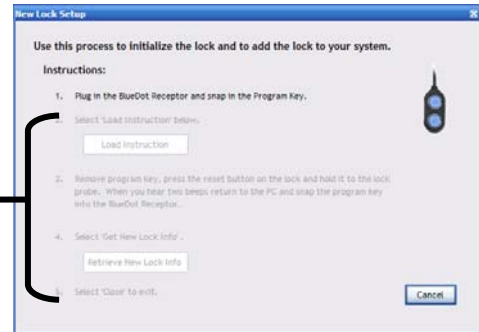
New Lock Setup

Use this process to initialize the lock and to add the lock to your system.

Instructions:

1. Plug in the BlueDot Receptor and snap in the Program Key.

2. Select 'Load Instruction' below.

Load Instruction

3. Remove program key, press the reset button on the lock and hold it to the lock probe. When you hear two beeps return to the PC and snap the program key into the BlueDot Receptor.

4. Select 'Get New Lock Info'.

Retrieve New Lock Info

5. Select 'Close' to exit.

Cancel